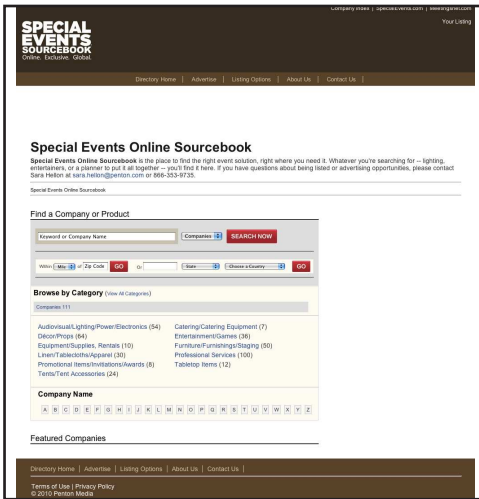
Company Index | SpecialEvents.com | MeetingsNet.com

Your Listing

SPECIAL EVENTS SOURCEBOOK
Online. Exclusive. Global.

Directory Home | Advertise | Listing Options | About Us | Contact Us |

Special Events Online Sourcebook

Special Events Online Sourcebook is the place to find the right event solution, right where you need it. Whatever you're searching for -- lighting, entertainers, or a planner to put it all together -- you'll find it here. If you have questions about being listed or advertising opportunities, please contact Sara Hellon at sara.hellon@penton.com or 866-353-9735.

Special Events Online Sourcebook

Find a Company or Product

Keyword or Company Name | Companies | SEARCH NOW

Within Mile of Zip Code GO Or State Choose a Country GO

Browse by Category (View All Categories)

Companies 111

Audiovisual/Lighting/Power/Electronics (54)
Décor/Props (64)
Equipment/Supplies, Rentals (10)
Linen/Tablecloths/Apparel (30)
Promotional Items/Invitations/Awards (8)
Tents/Tent Accessories (24)
Catering/Catering Equipment (7)
Entertainment/Games (36)
Furniture/Furnishings/Staging (50)
Professional Services (100)
Tabletop Items (12)

Company Name

A B C D E F G H I J K L M N O P Q R S T U V W X Y Z

Featured Companies

Directory Home | Advertise | Listing Options | About Us | Contact Us |

Terms of Use | Privacy Policy
© 2010 Penton Media